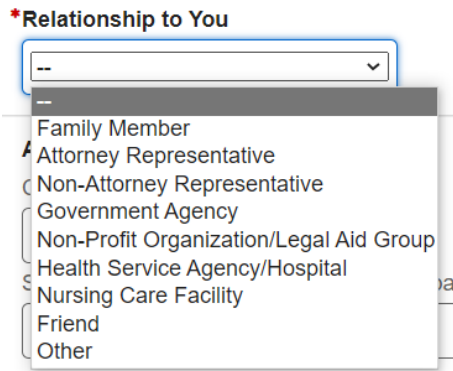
*Relationship to You

--

--
Family Member
Attorney Representative
Non-Attorney Representative
Government Agency
Non-Profit Organization/Legal Aid Group
Health Service Agency/Hospital
Nursing Care Facility
Friend
Other